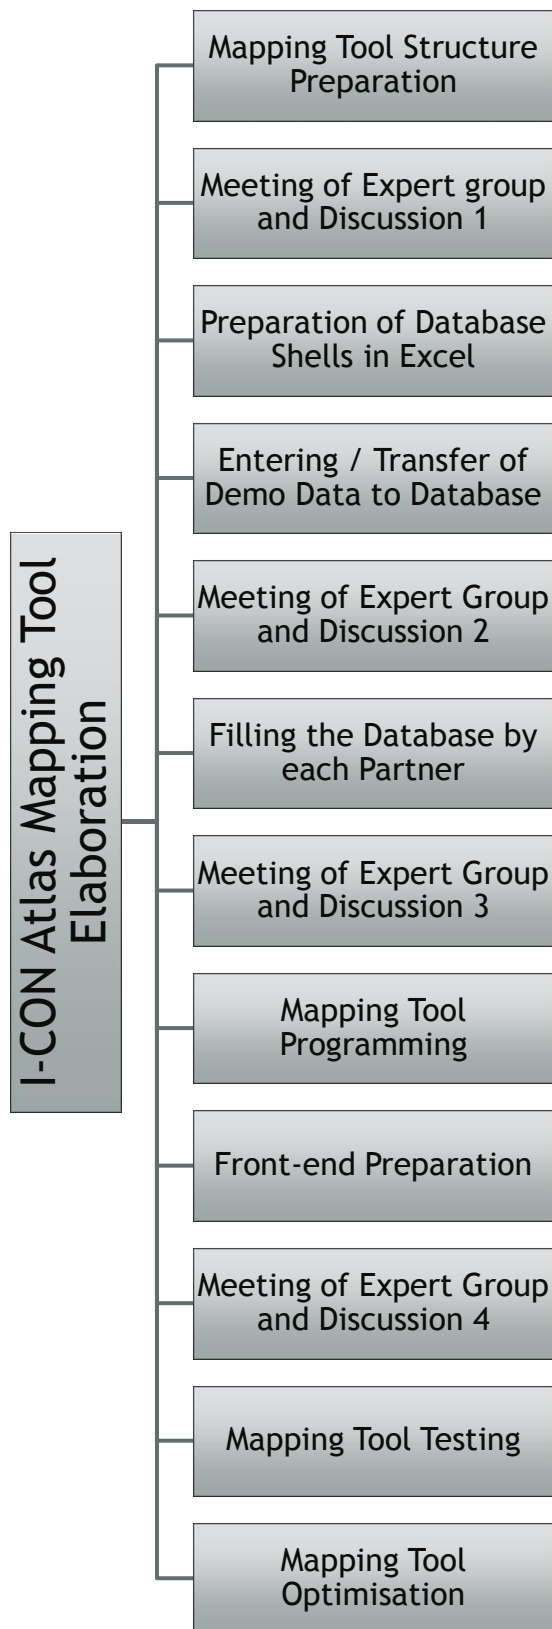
I-CON Atlas Mapping Tool Elaboration

Mapping Tool Structure Preparation

Meeting of Expert group and Discussion 1

Preparation of Database Shells in Excel

Entering / Transfer of Demo Data to Database

Meeting of Expert Group and Discussion 2

Filling the Database by each Partner

Meeting of Expert Group and Discussion 3

Mapping Tool Programming

Front-end Preparation

Meeting of Expert Group and Discussion 4

Mapping Tool Testing

Mapping Tool Optimisation